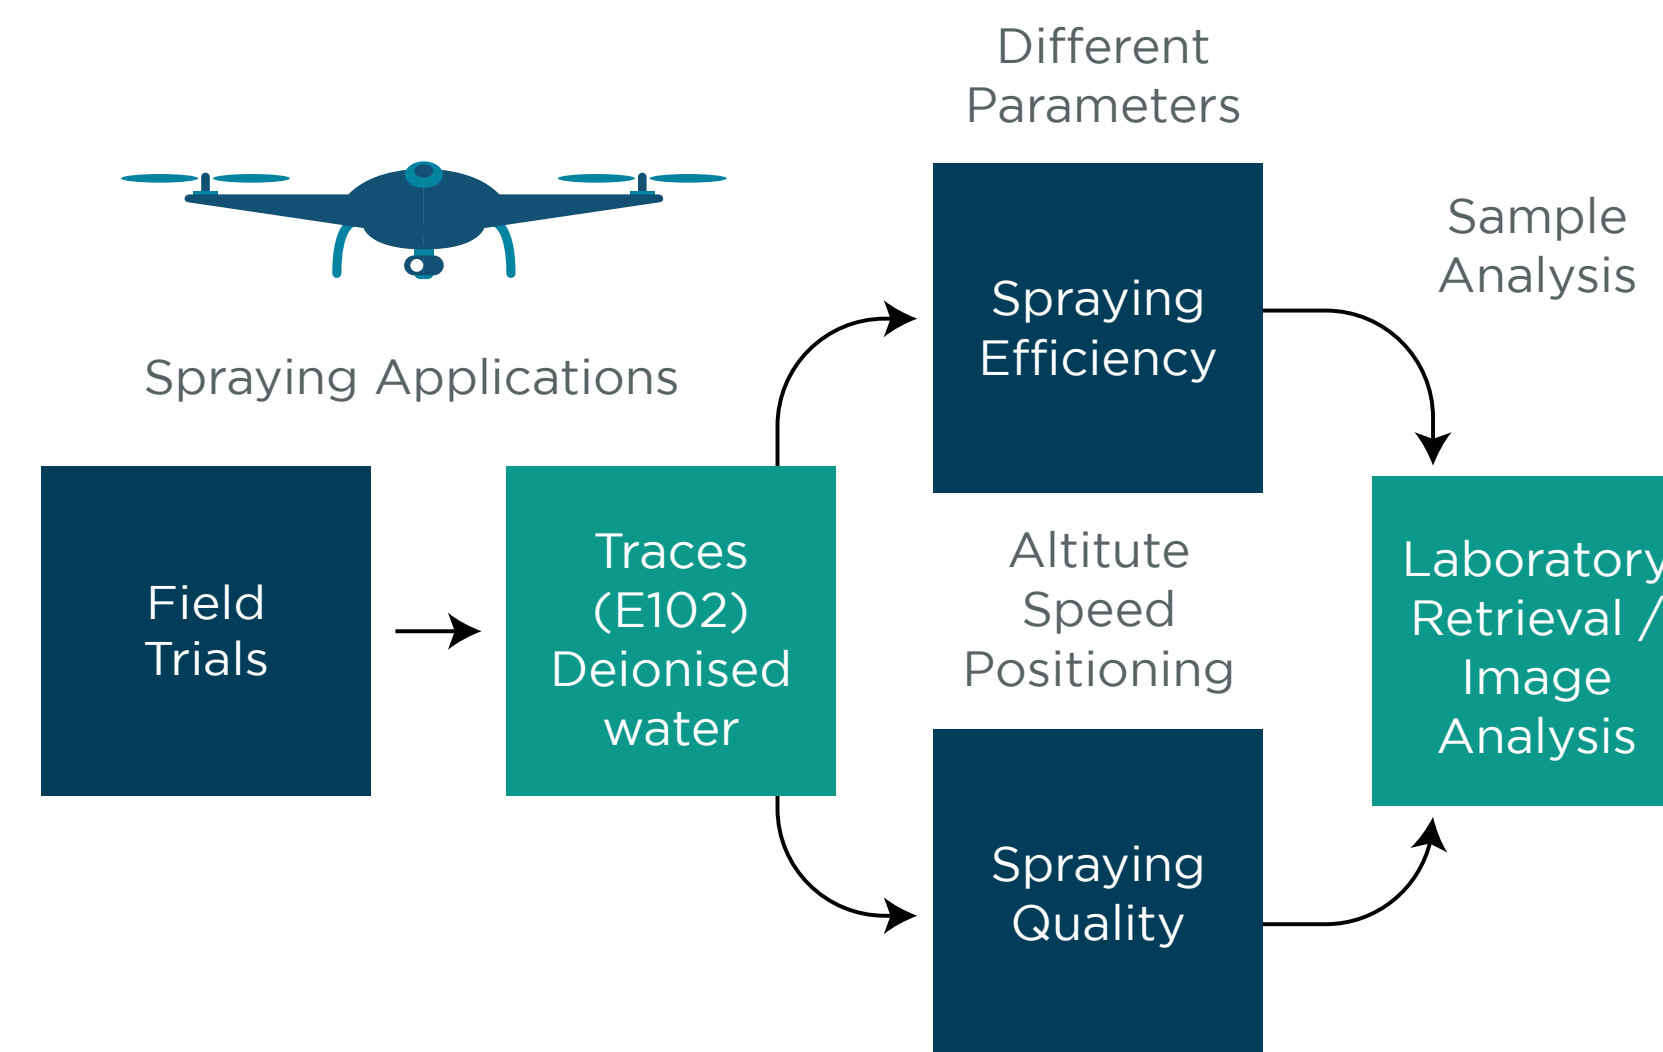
Different Parameters

Sample Analysis

Spraying Applications

Field Trials

Traces (E102) Deionised water

Spraying Efficiency

Altitute Speed Positioning

Spraying Quality

Laboratory Retrieval / Image Analysis